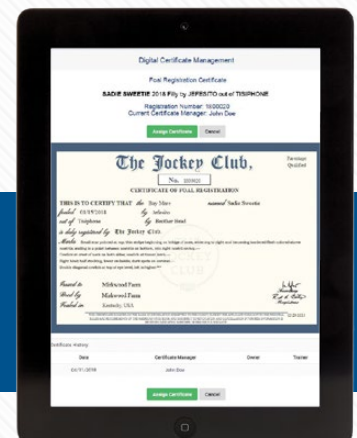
Digital Certificate Management

Foal Registration Certificate

SADIE SWEETIE 2018 Filly by JEFESITO out of TISIPHONE

Registration Number: 1800020
Current Certificate Manager: John Doe

Assign Certificate Cancel

The Jockey Club,

No. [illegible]

CERTIFICATE OF FOAL REGISTRATION

THIS IS TO CERTIFY THAT the Bay Mare named Sadie Sweetie
foaled 03/19/2018 by Jefesito
out of Tisiphone by Brother Steel
is duly registered by The Jockey Club.

Marks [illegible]

Foaled at Midwood Farm
Bred by Midwood Farm
Foaled in Kentucky, USA

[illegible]

Certificate History

| Date | Certificate Manager | Owner | Trainer |
|---|---|---|---|
| 04/11/2018 | John Doe | | |

Assign Certificate Cancel